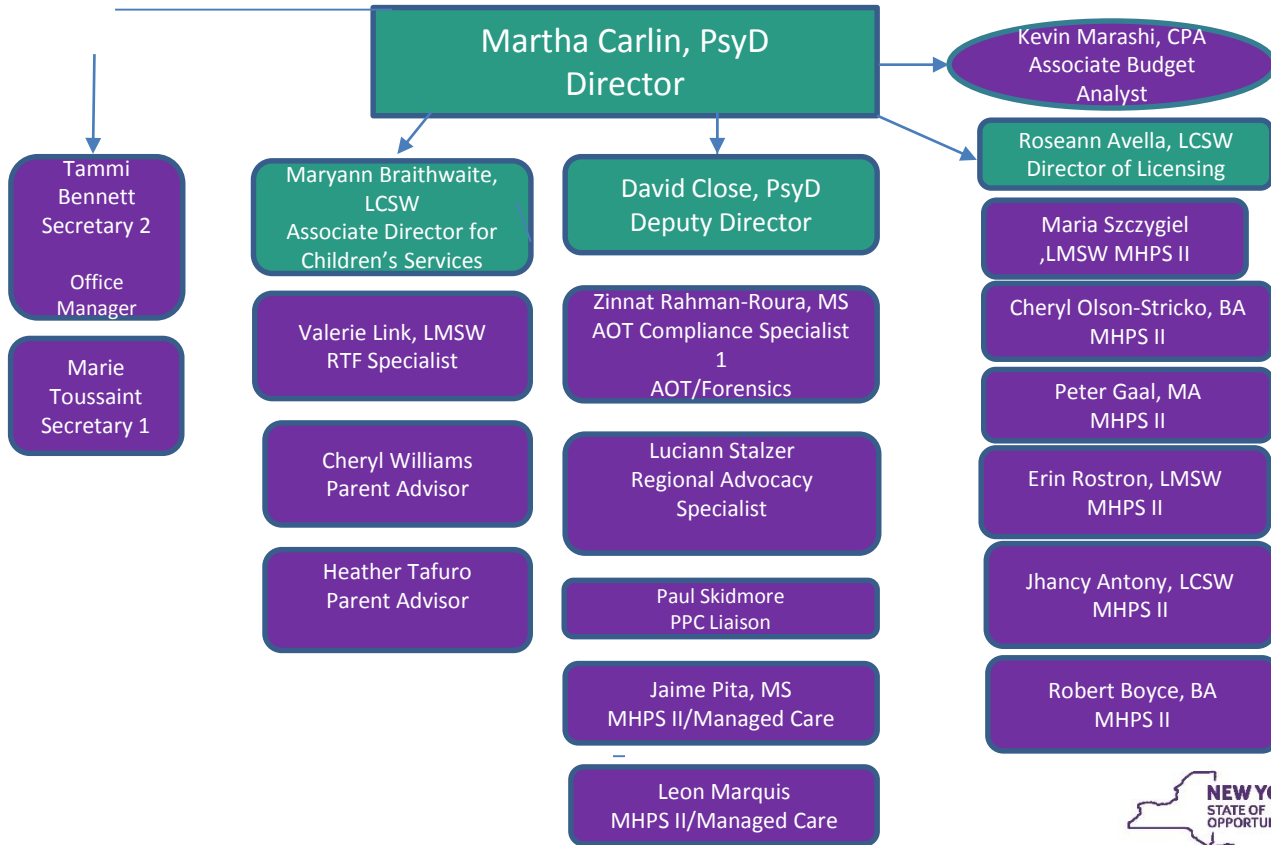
Martha Carlin, PsyD
Director

Kevin Marashi, CPA
Associate Budget Analyst

Tammi Bennett
Secretary 2

Office Manager

Marie Toussaint
Secretary 1

Maryann Braithwaite, LCSW
Associate Director for Children's Services

Valerie Link, LMSW
RTF Specialist

Cheryl Williams
Parent Advisor

Heather Tafuro
Parent Advisor

David Close, PsyD
Deputy Director

Zinnat Rahman-Roura, MS
AOT Compliance Specialist 1
AOT/Forensics

Luciann Stalzer
Regional Advocacy Specialist

Paul Skidmore
PPC Liaison

Jaime Pita, MS
MHPS II/Managed Care

Leon Marquis
MHPS II/Managed Care

Roseann Avella, LCSW
Director of Licensing

Maria Szczygiel ,LMSW MHPS II

Cheryl Olson-Stricko, BA
MHPS II

Peter Gaal, MA
MHPS II

Erin Rostron, LMSW
MHPS II

Jhancy Antony, LCSW
MHPS II

Robert Boyce, BA
MHPS II

NEW Y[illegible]
STATE OF
OPPORTU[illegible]